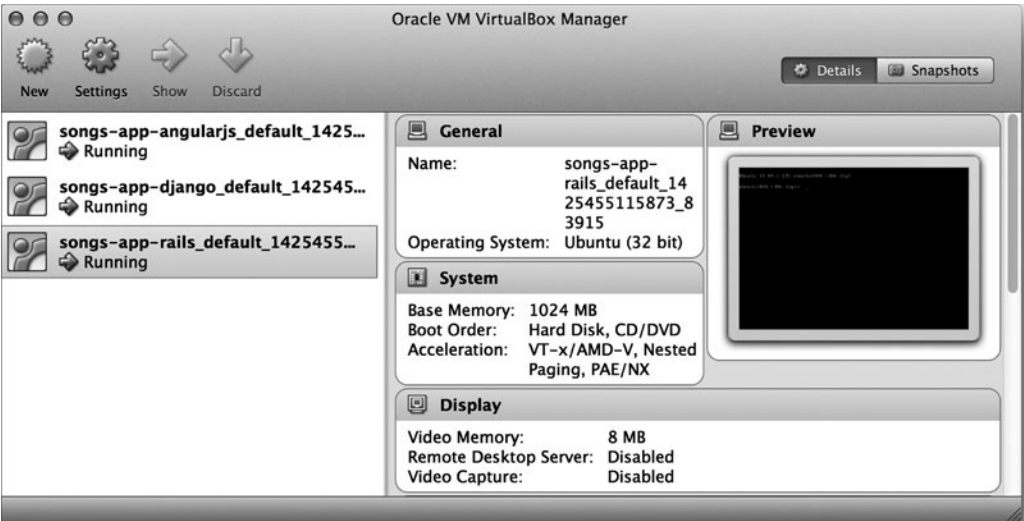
Oracle VM VirtualBox Manager

New Settings Show Discard

Details Snapshots

songs-app-angularjs_default_1425...
Running

songs-app-django_default_142545...
Running

songs-app-rails_default_1425455...
Running

General

| | |
|---|---|
| Name: | songs-app-rails_default_1425455115873_83915 |
| Operating System: | Ubuntu (32 bit) |

Preview

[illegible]

System

| | |
|---|---|
| Base Memory: | 1024 MB |
| Boot Order: | Hard Disk, CD/DVD |
| Acceleration: | VT-x/AMD-V, Nested Paging, PAE/NX |

Display

| | |
|---|---|
| Video Memory: | 8 MB |
| Remote Desktop Server: | Disabled |
| Video Capture: | Disabled |